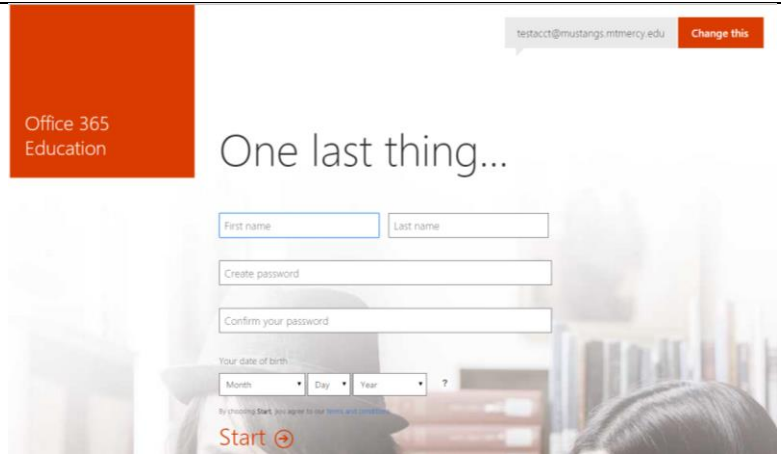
testacct@mustangs.mtmercy.edu

Change this

Office 365 Education

One last thing...

First name

Last name

Create password

Confirm your password

Your date of birth

Month

Day

Year

?

By choosing Start, you agree to our terms and conditions

Start